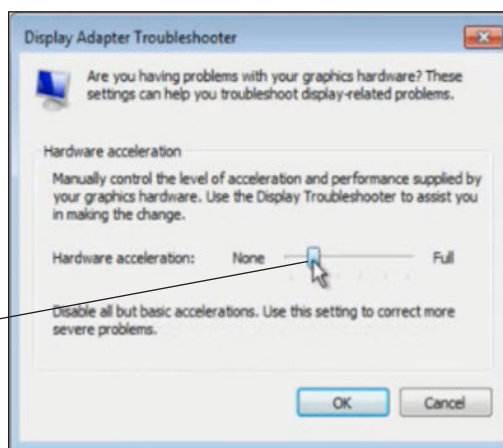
Display Adapter Troubleshooter

Are you having problems with your graphics hardware? These settings can help you troubleshoot display-related problems.

Hardware acceleration

Manually control the level of acceleration and performance supplied by your graphics hardware. Use the Display Troubleshooter to assist you in making the change.

Hardware acceleration: None Full

Disable all but basic accelerations. Use this setting to correct more severe problems.

OK Cancel